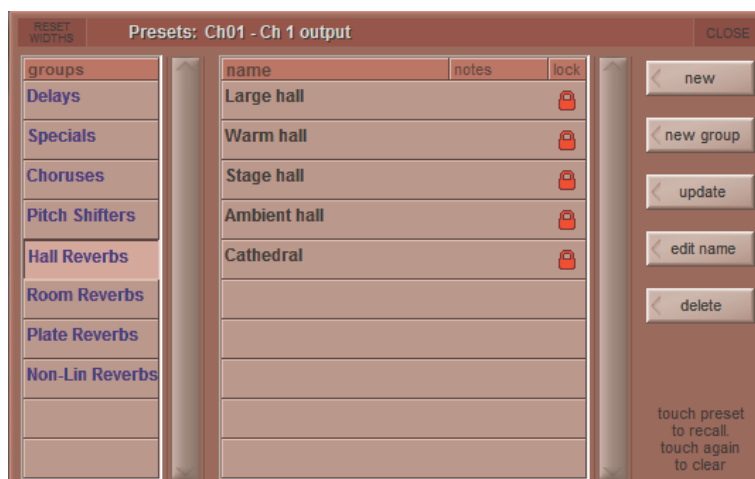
RESET WIDTHS

Presets: Ch01 - Ch 1 output

CLOSE

groups
Delays
Specials
Choruses
Pitch Shifters
Hall Reverbs
Room Reverbs
Plate Reverbs
Non-Lin Reverbs

| name | notes | lock |
|---|---|---|
| Large hall | | |
| Warm hall | | |
| Stage hall | | |
| Ambient hall | | |
| Cathedral | | |

new

new group

update

edit name

delete

touch preset to recall. touch again to clear